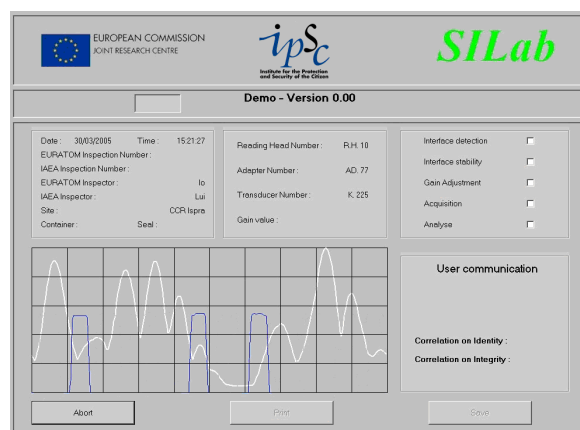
EUROPEAN COMMISSION
JOINT RESEARCH CENTRE

ipSc
Institute for the Protection and Security of the Citizen

SILab

Demo - Version 0.00

Date : 30/03/2005 Time : 15:21:27
EURATOM Inspection Number :
IAEA Inspection Number :
EURATOM Inspector : lo
IAEA Inspector : Lui
Site : CCR Ispra
Container : Seal :

Reading Head Number : R.H. 10
Adapter Number : AD. 77
Transducer Number : K. 225
Gain value :

Interface detection
Interface stability
Gain Adjustment
Acquisition
Analyse

User communication

Correlation on Identity :
Correlation on Integrity :

Abort
Print
Save